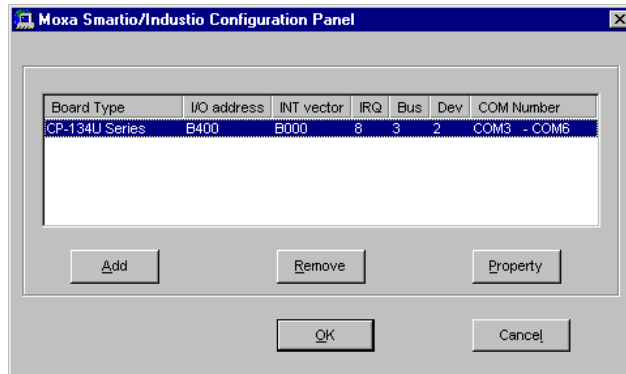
Moxa Smartio/Industio Configuration Panel

| Board Type | I/O address | INT vector | IRQ | Bus | Dev | COM Number |
|---|---|---|---|---|---|---|
| CP-134U Series | B400 | B000 | 8 | 3 | 2 | COM3 - COM6 |

Add

Remove

Property

OK

Cancel